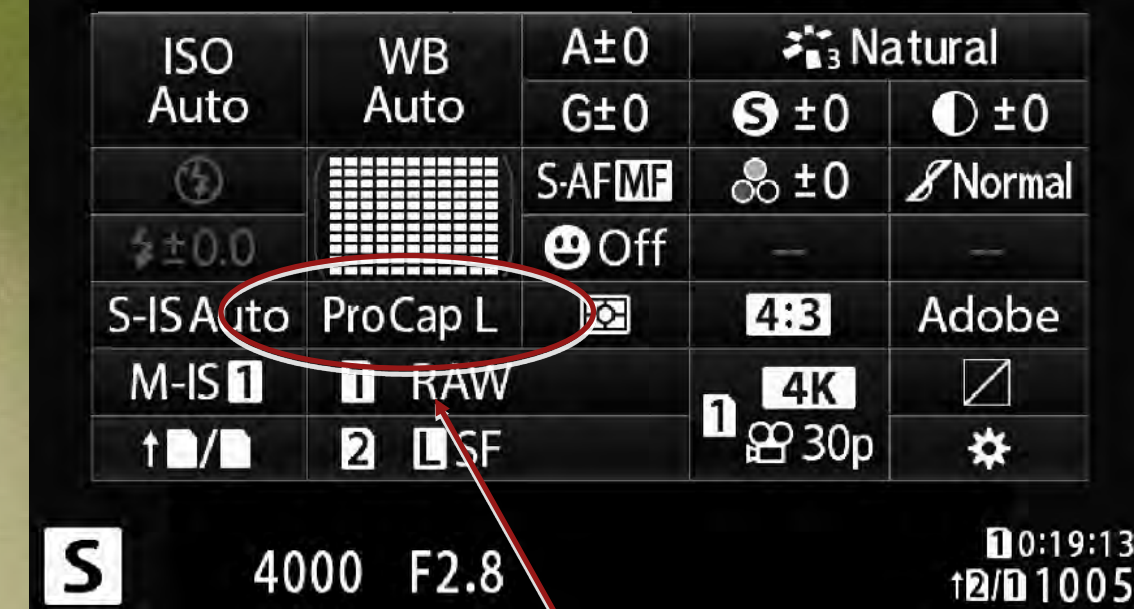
| ISO Auto | WB Auto | A±0 | Natural | |
|---|---|---|---|---|
| | | G±0 | S ±0 | ±0 |
| | | S-AF MF | ±0 | Normal |
| ±0.0 | | Off | — | — |
| S-IS Auto | ProCap L | | 4:3 | Adobe |
| M-IS 1 | 1 RAW | | 1 4K 30p | |
| ↑ / | 2 L SF | | | |

S 4000 F2.8

1 0:19:13
↑2/1 1005